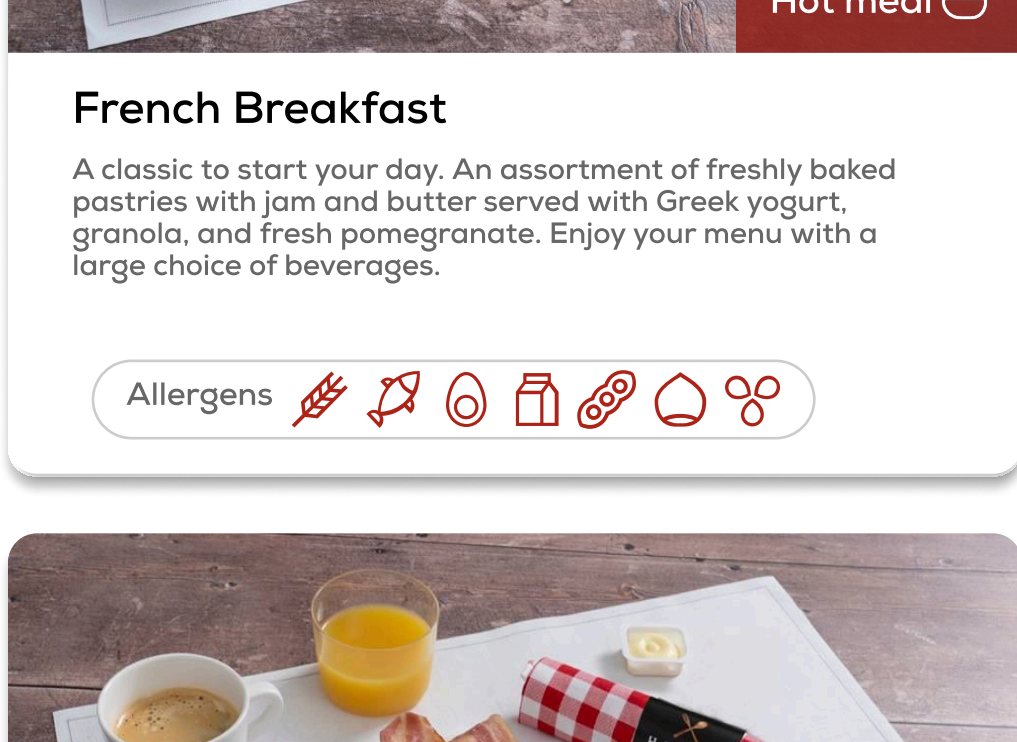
Hot meal

French Breakfast

A classic to start your day. An assortment of freshly baked pastries with jam and butter served with Greek yogurt, granola, and fresh pomegranate. Enjoy your menu with a large choice of beverages.

Allergens